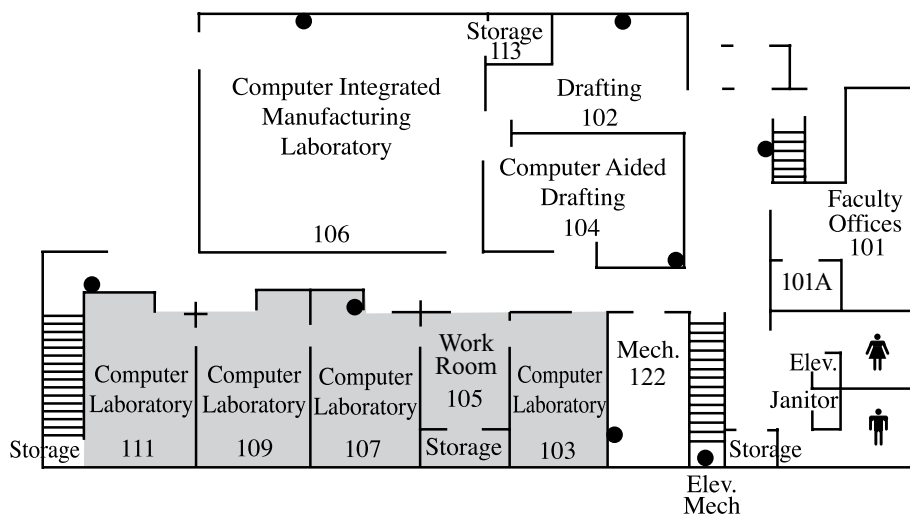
Storage
113

Computer Integrated Manufacturing Laboratory

106

Drafting
102

Computer Aided Drafting
104

Faculty Offices
101

101A

Computer Laboratory
111

Computer Laboratory
109

Computer Laboratory
107

Work Room
105

Storage

Computer Laboratory
103

Mech.
122

Elev.

Janitor

Storage

Storage

Elev.
Mech